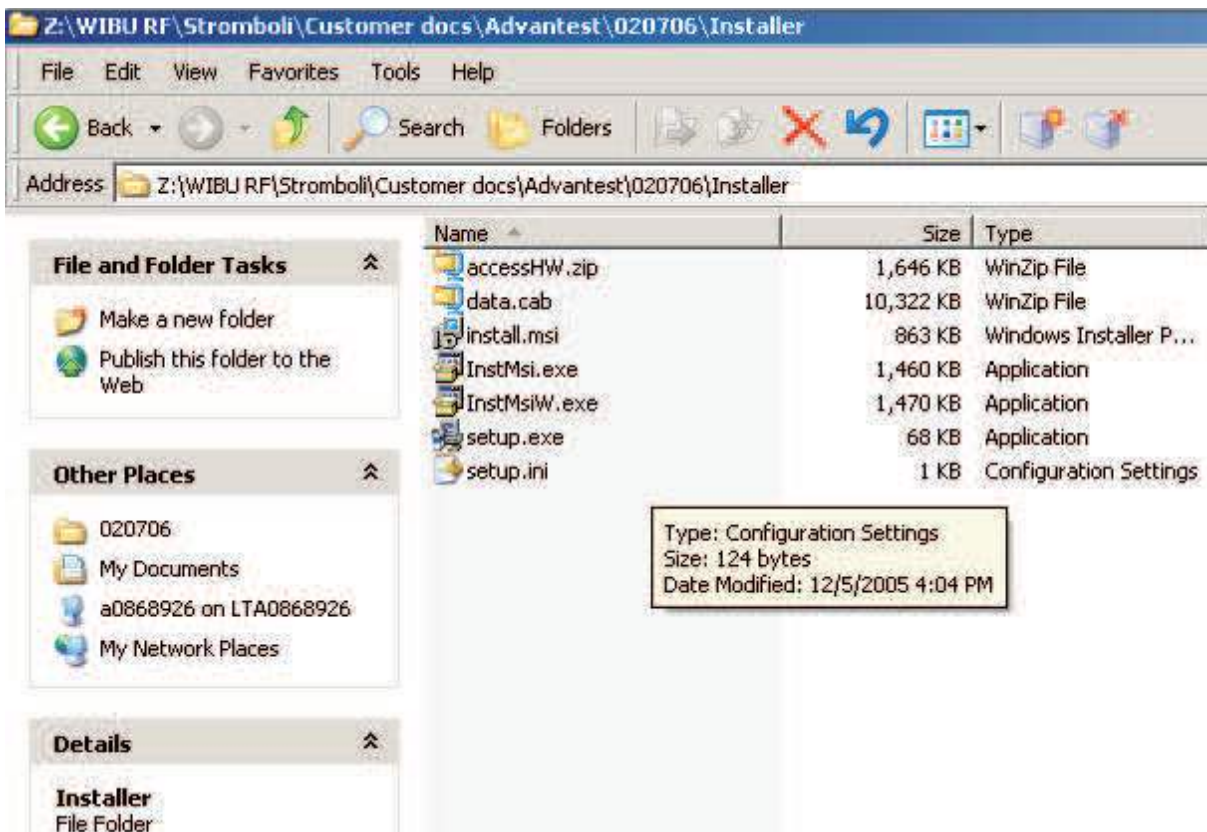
Z:\WIBU RF\Stromboli\Customer docs\Advantest\020706\Installer

File Edit View Favorites Tools Help

Back Search Folders

Address Z:\WIBU RF\Stromboli\Customer docs\Advantest\020706\Installer

File and Folder Tasks

Make a new folder

Publish this folder to the Web

Other Places

020706

My Documents

a0868926 on LTA0868926

My Network Places

Details

Installer
File Folder

| Name | Size | Type |
|---|---|---|
| accessHW.zip | 1,646 KB | WinZip File |
| data.cab | 10,322 KB | WinZip File |
| install.msi | 863 KB | Windows Installer P... |
| InstMsi.exe | 1,460 KB | Application |
| InstMsiW.exe | 1,470 KB | Application |
| setup.exe | 68 KB | Application |
| setup.ini | 1 KB | Configuration Settings |

Type: Configuration Settings
Size: 124 bytes
Date Modified: 12/5/2005 4:04 PM